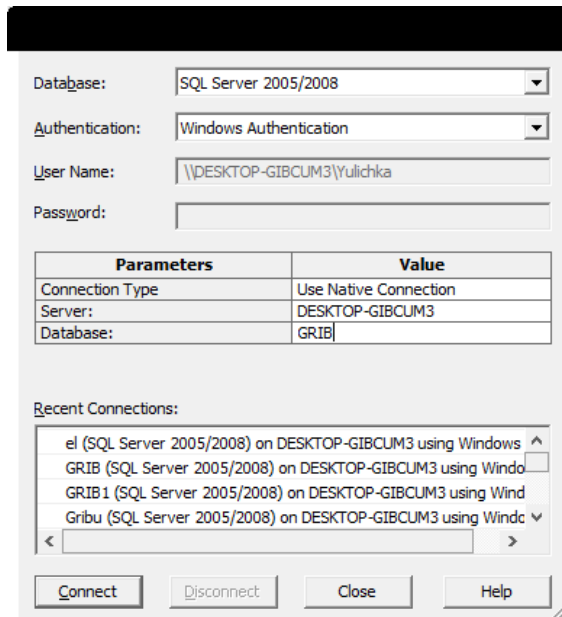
Database: SQL Server 2005/2008

Authentication: Windows Authentication

User Name: \\DESKTOP-GIBCUM3\Yulichka

Password:

| Parameters | Value |
|---|---|
| Connection Type | Use Native Connection |
| Server: | DESKTOP-GIBCUM3 |
| Database: | GRIB |

Recent Connections:

el (SQL Server 2005/2008) on DESKTOP-GIBCUM3 using Windows
GRIB (SQL Server 2005/2008) on DESKTOP-GIBCUM3 using Windo
GRIB1 (SQL Server 2005/2008) on DESKTOP-GIBCUM3 using Wind
Gribu (SQL Server 2005/2008) on DESKTOP-GIBCUM3 using Windo

Connect Disconnect Close Help